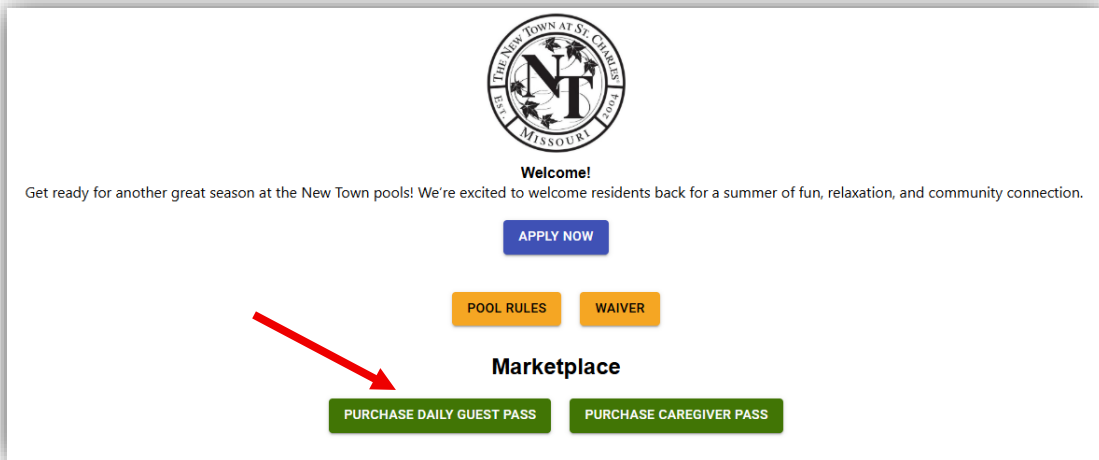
THE NEW TOWN AT ST. CHARLES
NT
EST. 2004
MISSOURI

Welcome!
Get ready for another great season at the New Town pools! We're excited to welcome residents back for a summer of fun, relaxation, and community connection.

APPLY NOW

POOL RULES

WAIVER

Marketplace

PURCHASE DAILY GUEST PASS

PURCHASE CAREGIVER PASS